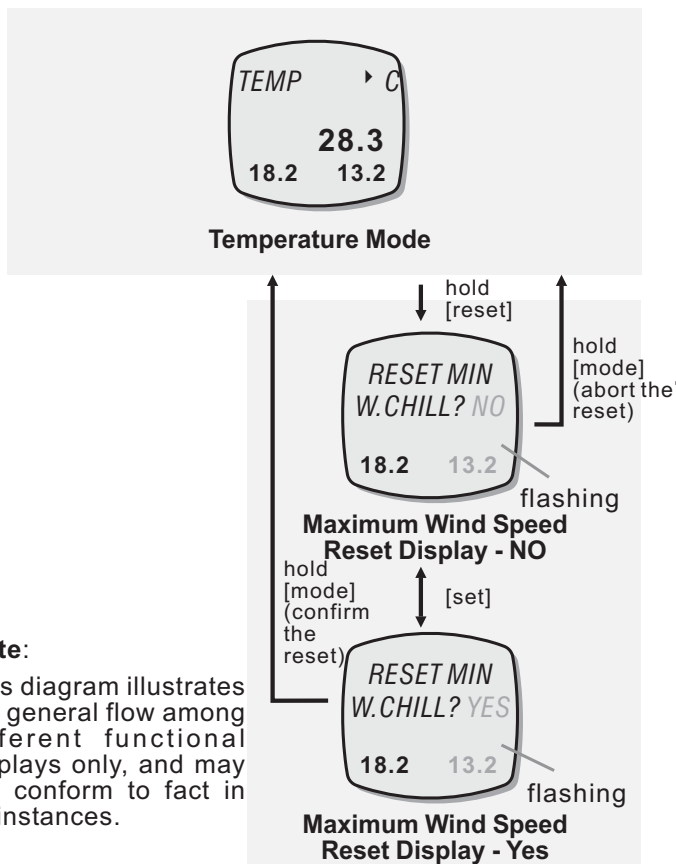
TEMP ‣ C

28.3

18.2 13.2

Temperature Mode

hold [reset]

hold [mode] (abort the reset)

RESET MIN W.CHILL? NO

18.2 13.2

flashing

Maximum Wind Speed Reset Display - NO

hold [mode] (confirm the reset)

[set]

RESET MIN W.CHILL? YES

18.2 13.2

flashing

Maximum Wind Speed Reset Display - Yes

te:

s diagram illustrates general flow among ferent functional plays only, and may conform to fact in instances.